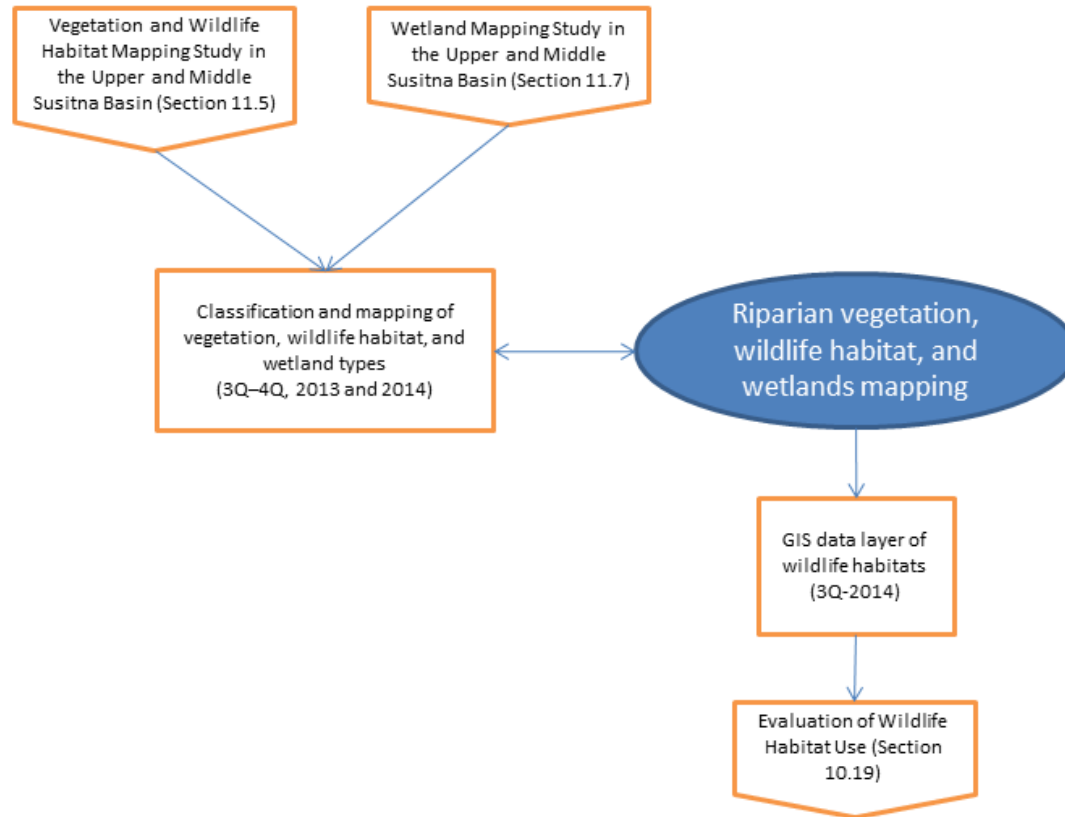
Vegetation and Wildlife Habitat Mapping Study in the Upper and Middle Susitna Basin (Section 11.5)

Wetland Mapping Study in the Upper and Middle Susitna Basin (Section 11.7)

Classification and mapping of vegetation, wildlife habitat, and wetland types (3Q–4Q, 2013 and 2014)

Riparian vegetation, wildlife habitat, and wetlands mapping

GIS data layer of wildlife habitats (3Q-2014)

Evaluation of Wildlife Habitat Use (Section 10.19)